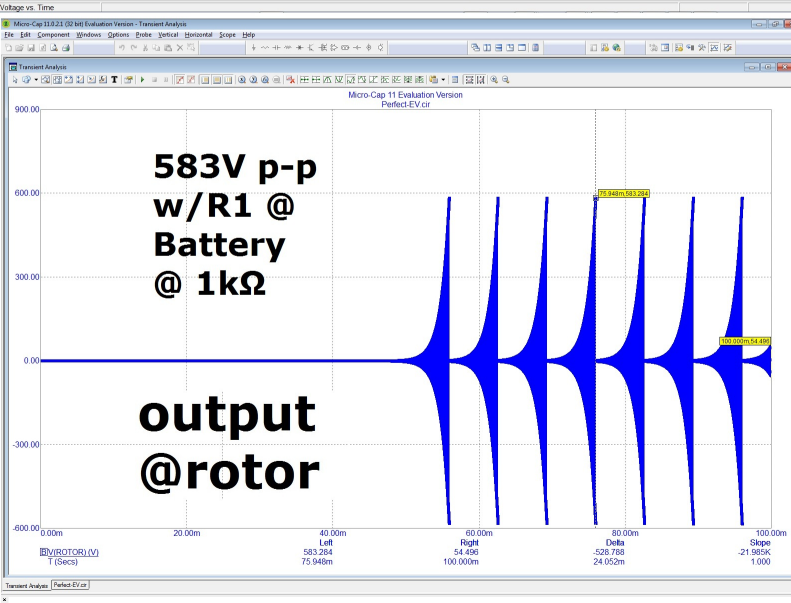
Voltage vs. Time

Micro-Cap 11.0.2.1 (32 bit) Evaluation Version - Transient Analysis

File Edit Component Windows Options Probe Vertical Horizontal Scope Help

Transient Analysis

Micro-Cap 11 Evaluation Version
Perfect-EV.cir

900.00

600.00

300.00

0.00

-300.00

-600.00

583V p-p
w/R1 @
Battery
@ 1kΩ

output
@rotor

75.948m,583.284

100.000m,54.496

0.00m 20.00m 40.00m 60.00m 80.00m 100.00m

| | Left | Right | Delta | Slope |
|---|---|---|---|---|
| V(ROTOR) (V) | 583.284 | 54.496 | -528.788 | -21.985K |
| T (Secs) | 75.948m | 100.000m | 24.052m | 1.000 |

Transient Analysis Perfect-EV.cir